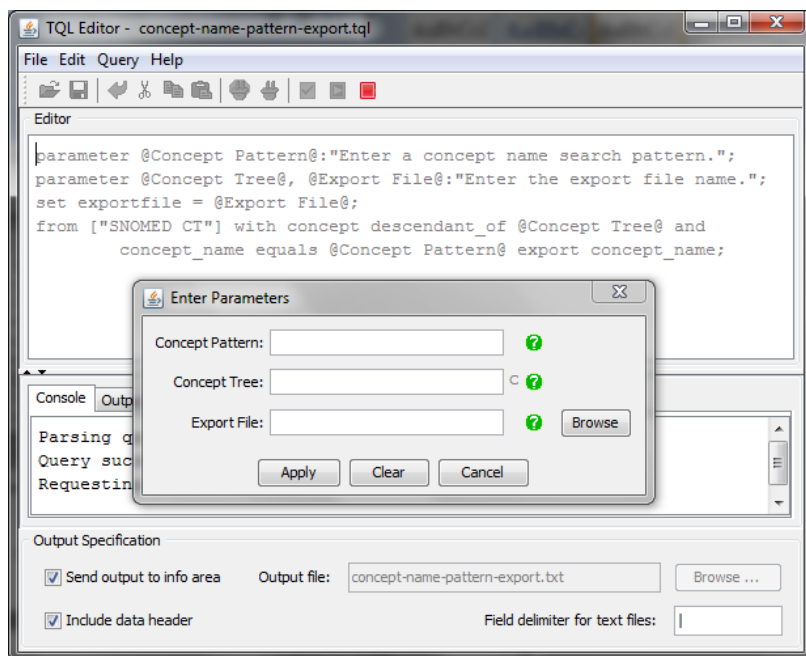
TQL Editor - concept-name-pattern-export.tql

File Edit Query Help

Editor

parameter @Concept Pattern@:"Enter a concept name search pattern.";
parameter @Concept Tree@, @Export File@:"Enter the export file name.";
set exportfile = @Export File@;
from ["SNOMED CT"] with concept descendant_of @Concept Tree@ and
concept_name equals @Concept Pattern@ export concept_name;

Enter Parameters

Concept Pattern:

Concept Tree:

Export File:

Browse

Apply Clear Cancel

Console Outp

Parsing q
Query suc
Requestin

Output Specification

Send output to info area Output file: concept-name-pattern-export.txt Browse ...

Include data header Field delimiter for text files: